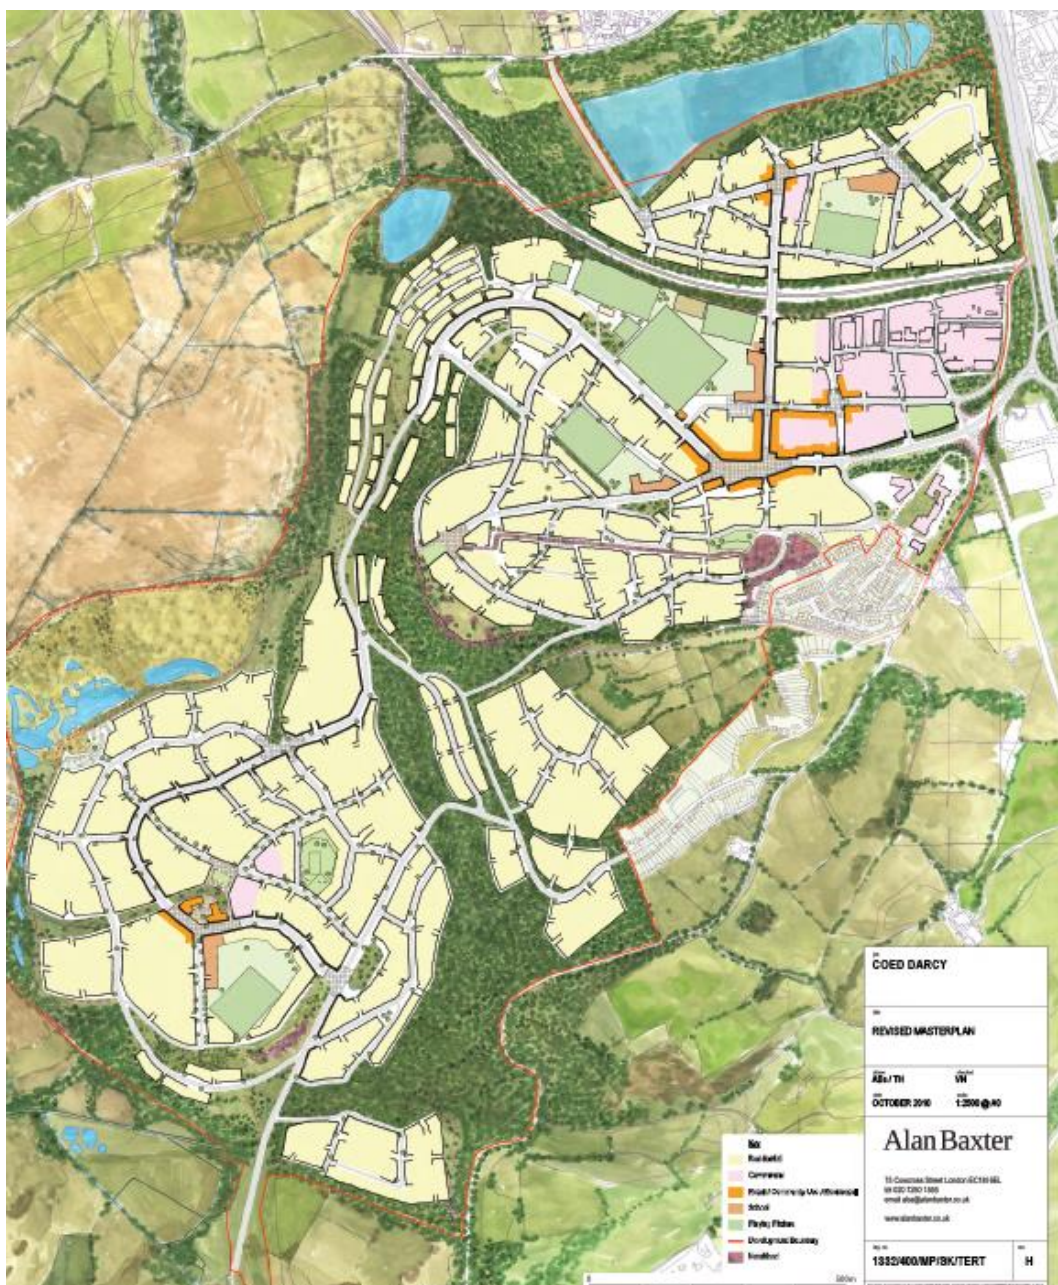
COED DARCY

REVISED MASTERPLAN

ABs / TH
VN

OCTOBER 2010
1:2500 @A0

Alan Baxter

75 Cowcross Street London EC1M 6EL
tel 020 7250 1555
email aba@alanbaxter.co.uk

www.alanbaxter.co.uk

1332/400/MP/BK/TERT
H

Key
Residential
Commercial
Retail/Community Use (Alternative)
School
Playing Pitches
Development boundary
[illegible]